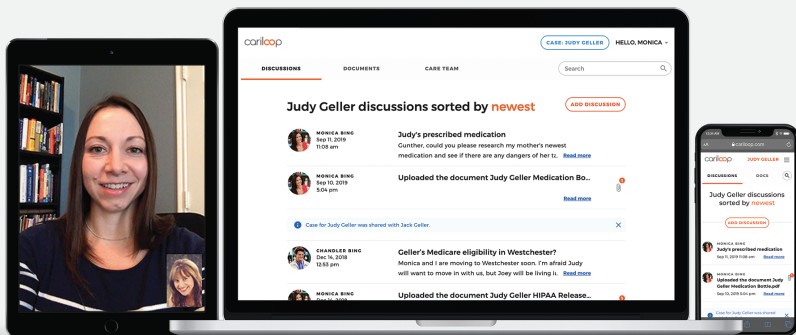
cariloop

CASE: JUDY GELLER

HELLO, MONICA

DISCUSSIONS

DOCUMENTS

CARE TEAM

Search

Judy Geller discussions sorted by newest

ADD DISCUSSION

MONICA BING
Sep 11, 2019
11:08 am

Judy's prescribed medication

Gunther, could you please research my mother's newest medication and see if there are any dangers of her t... Read more

MONICA BING
Sep 10, 2019
12:13 pm

Uploaded the document Judy Geller Medication Bo...

Read more

Case for Judy Geller was shared with Jack Geller.

CHANDLER BING
Dec 14, 2018
12:53 pm

Geller's Medicare eligibility in Westchester?

Monica and I are moving to Westchester soon. I'm afraid Judy will want to move in with us, but Joey will be living i... Read more

MONICA BING
Dec 16, 2018

Uploaded the document Judy Geller HIPAA Release...

carilooop.com

carilooop

JUDY GELLER

DISCUSSIONS

DOCS

Judy Geller discussions sorted by newest

ADD DISCUSSION

MONICA BING
Judy's prescribed medication

MONICA BING
Uploaded the document Judy Geller Medication Bottle.pdf
Sep 10, 2019 12:13 pm
Read more

Case for Judy Geller was shared